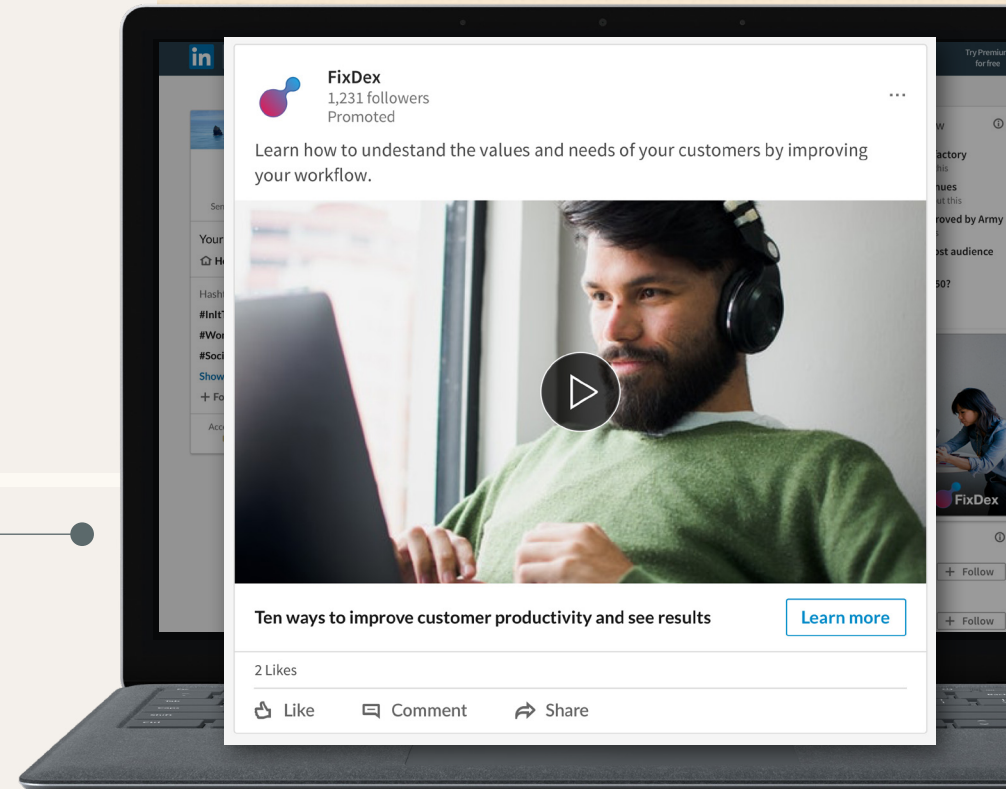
in

Try Premium for free

FixDex
1,231 followers
Promoted

...

Learn how to undestand the values and needs of your customers by improving your workflow.

Ten ways to improve customer productivity and see results

Learn more

2 Likes

Like Comment Share

Your
H
Hasht
#InIt
#Wor
#Soci
Show
+ Fo

w
actory
this
nues
at this
roved by Army
st audience
50?

FixDex

+ Follow
+ Follow